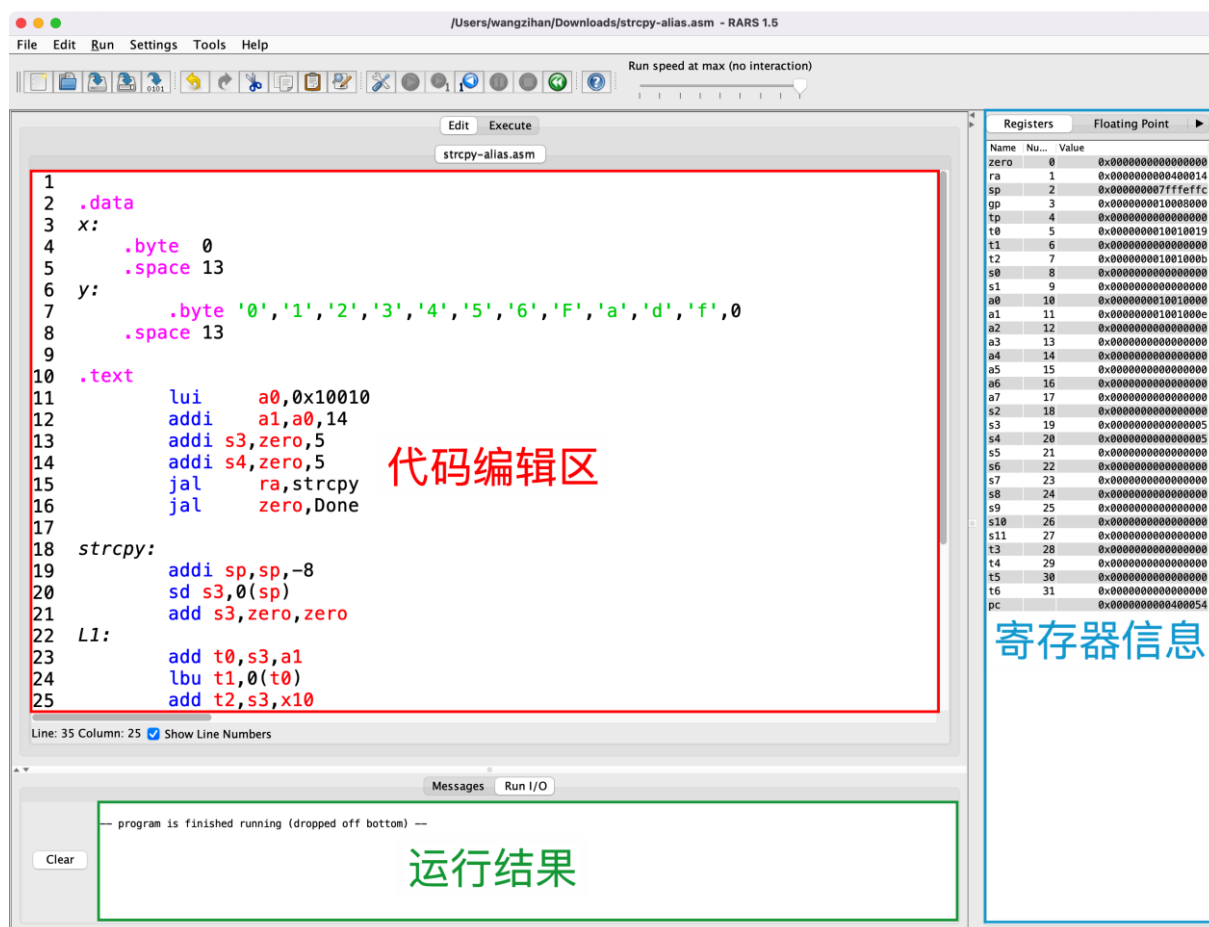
/Users/wangzihan/Downloads/strcpy-alias.asm - RARS 1.5

File Edit Run Settings Tools Help

Run speed at max (no interaction)

Edit Execute

strcpy-alias.asm

1
2 .data
3 x:
4 .byte 0
5 .space 13
6 y:
7 .byte '0','1','2','3','4','5','6','F','a','d','f',0
8 .space 13
9
10 .text
11 lui a0,0x10010
12 addi a1,a0,14
13 addi s3,zero,5
14 addi s4,zero,5
15 jal ra,strcpy
16 jal zero,Done
17
18 strcpy:
19 addi sp,sp,-8
20 sd s3,0(sp)
21 add s3,zero,zero
22 L1:
23 add t0,s3,a1
24 lbu t1,0(t0)
25 add t2,s3,x10

代码编辑区

Line: 35 Column: 25 Show Line Numbers

Registers Floating Point

| Name | Nu... | Value |
|---|---|---|
| zero | 0 | 0x0000000000000000 |
| ra | 1 | 0x0000000000400014 |
| sp | 2 | 0x000000007fffeffc |
| gp | 3 | 0x0000000010008000 |
| tp | 4 | 0x0000000000000000 |
| t0 | 5 | 0x0000000010010019 |
| t1 | 6 | 0x0000000000000000 |
| t2 | 7 | 0x000000001001000b |
| s0 | 8 | 0x0000000000000000 |
| s1 | 9 | 0x0000000000000000 |
| a0 | 10 | 0x0000000010010000 |
| a1 | 11 | 0x000000001001000e |
| a2 | 12 | 0x0000000000000000 |
| a3 | 13 | 0x0000000000000000 |
| a4 | 14 | 0x0000000000000000 |
| a5 | 15 | 0x0000000000000000 |
| a6 | 16 | 0x0000000000000000 |
| a7 | 17 | 0x0000000000000000 |
| s2 | 18 | 0x0000000000000000 |
| s3 | 19 | 0x0000000000000005 |
| s4 | 20 | 0x0000000000000005 |
| s5 | 21 | 0x0000000000000000 |
| s6 | 22 | 0x0000000000000000 |
| s7 | 23 | 0x0000000000000000 |
| s8 | 24 | 0x0000000000000000 |
| s9 | 25 | 0x0000000000000000 |
| s10 | 26 | 0x0000000000000000 |
| s11 | 27 | 0x0000000000000000 |
| t3 | 28 | 0x0000000000000000 |
| t4 | 29 | 0x0000000000000000 |
| t5 | 30 | 0x0000000000000000 |
| t6 | 31 | 0x0000000000000000 |
| pc | | 0x0000000000400054 |

寄存器信息

Messages Run I/O

Clear

-- program is finished running (dropped off bottom) --

运行结果